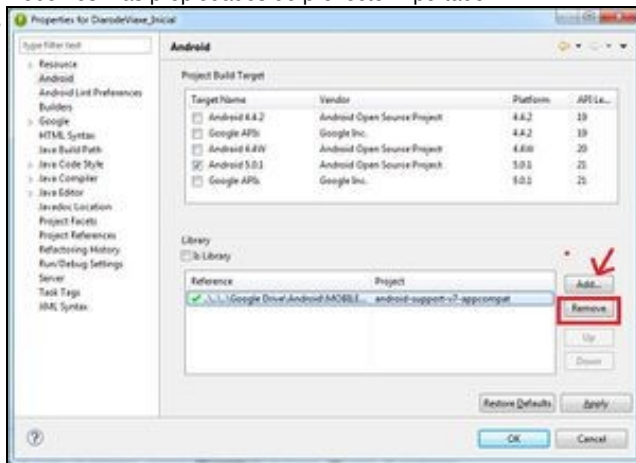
Properties for DiarsdeViaxe_Inicial

type filter text

Resource
Android
Android Lint Preferences
Builders
Google
HTML Syntax
Java Build Path
Java Code Style
Java Compiler
Java Editor
Javadoc Location
Project Facets
Project References
Refactoring History
Run/Debug Settings
Server
Task Tags
XML Syntax

Android

Project Build Target

| Target Name | Vendor | Platform | API Le... |
|---|---|---|---|
| Android 4.4.2 | Android Open Source Project | 4.4.2 | 19 |
| Google APIs | Google Inc. | 4.4.2 | 19 |
| Android 4.4W | Android Open Source Project | 4.4W | 20 |
| Android 5.0.1 | Android Open Source Project | 5.0.1 | 21 |
| Google APIs | Google Inc. | 5.0.1 | 21 |

Library
Is Library

| Reference | Project |
|---|---|
| ..\..\Google Drive\Android\MOBILE... | android-support-v7-appcompat |

Add...
Remove
Up
Down

Restore Defaults
Apply

OK
Cancel